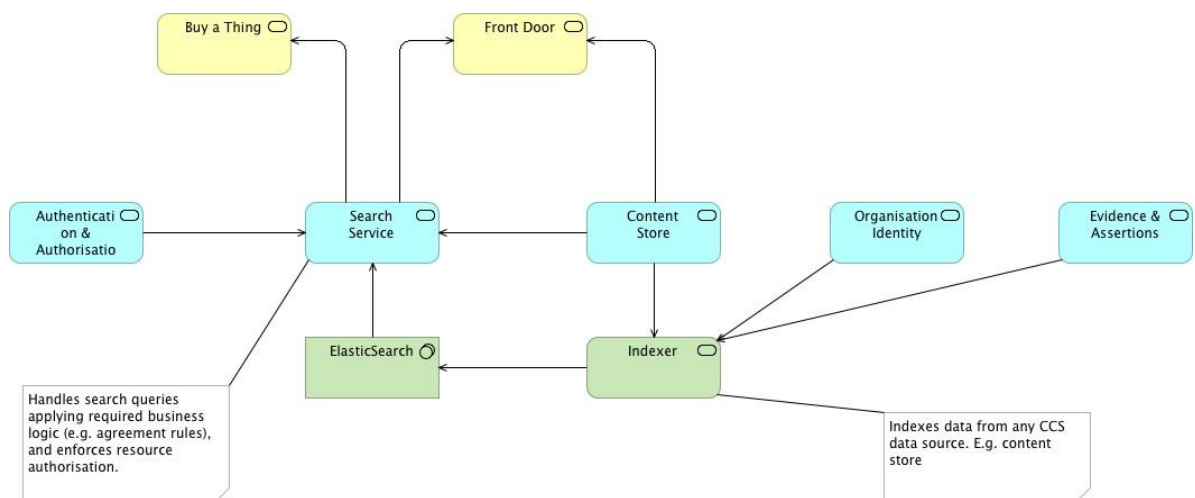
Buy a Thing

Front Door

Authentication & Authorisatio

Search Service

Content Store

Organisation Identity

Evidence & Assertions

ElasticSearch

Indexer

Handles search queries applying required business logic (e.g. agreement rules), and enforces resource authorisation.

Indexes data from any CCS data source. E.g. content store